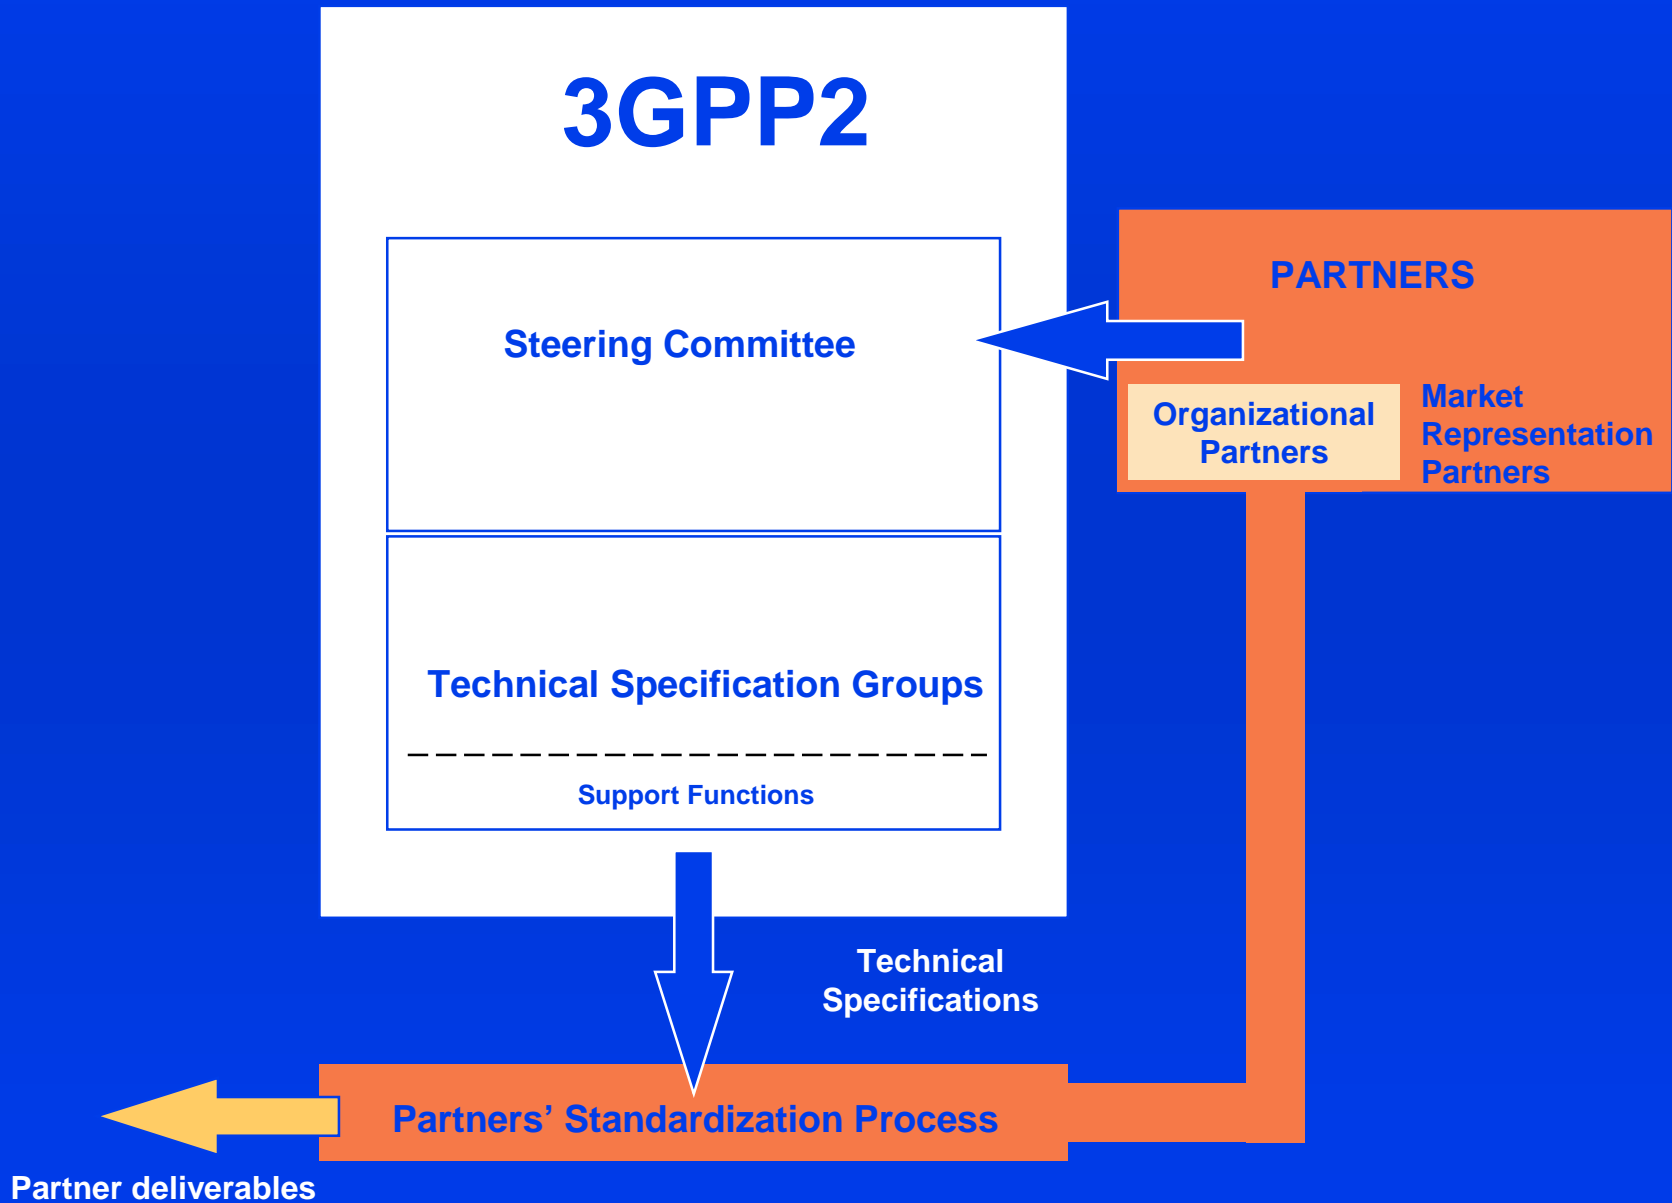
3GPP2

Steering Committee

Technical Specification Groups

Support Functions

PARTNERS

Organizational Partners

Market Representation Partners

Technical Specifications

Partners' Standardization Process

Partner deliverables